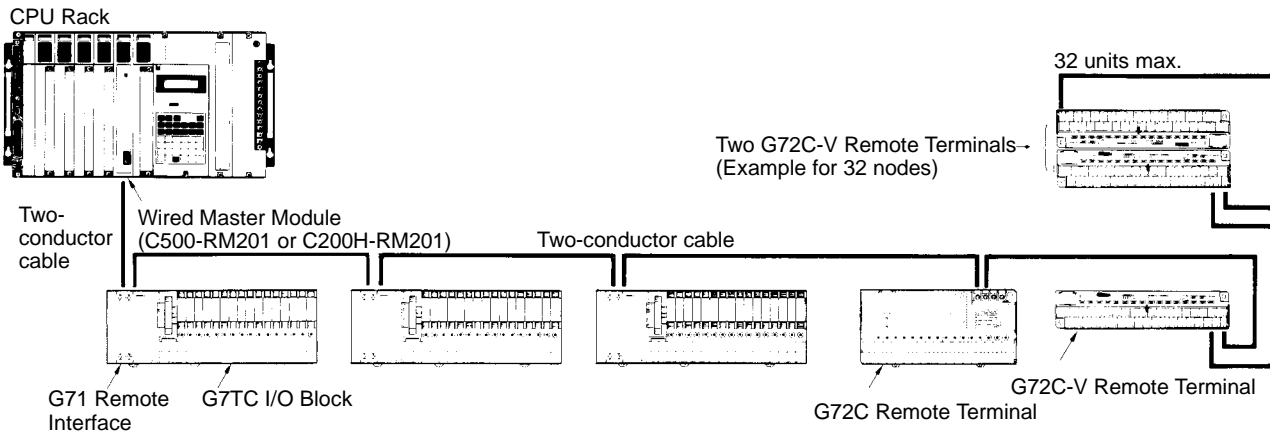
CPU Rack

32 units max.

Two G72C-V Remote Terminals
(Example for 32 nodes)

Two-conductor cable

Wired Master Module
(C500-RM201 or C200H-RM201)

Two-conductor cable

G71 Remote Interface

G7TC I/O Block

G72C Remote Terminal

G72C-V Remote Terminal